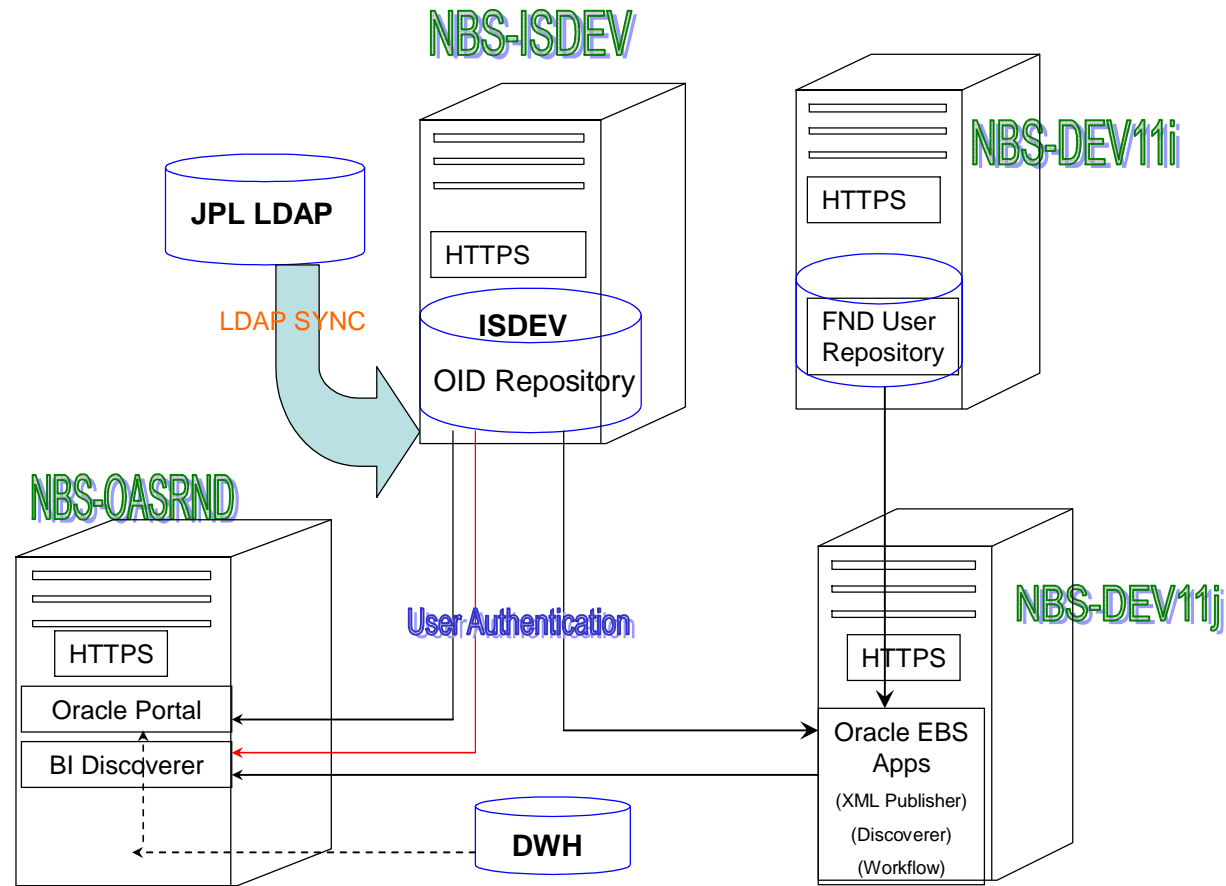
NBS-ISDEV

JPL LDAP

HTTPS

LDAP SYNC

ISDEV

OID Repository

NBS-DEV11i

HTTPS

FND User Repository

NBS-OASRND

HTTPS

Oracle Portal

BI Discoverer

User Authentication

NBS-DEV11j

HTTPS

Oracle EBS Apps

(XML Publisher)

(Discoverer)

(Workflow)

DWH